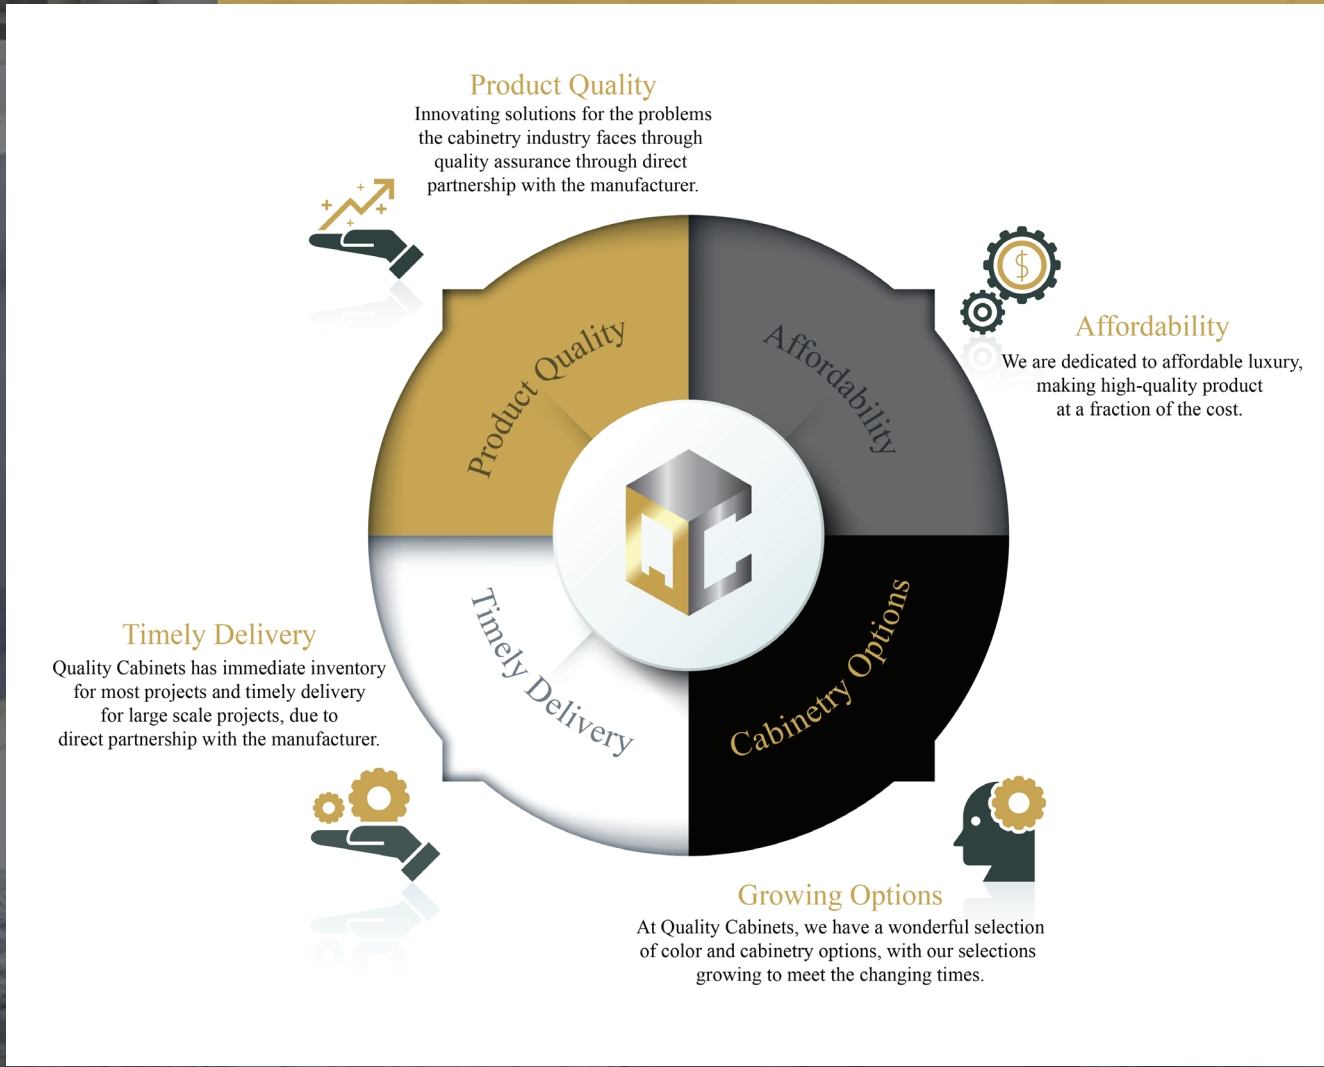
Product Quality
Innovating solutions for the problems the cabinetry industry faces through quality assurance through direct partnership with the manufacturer.

Affordability
We are dedicated to affordable luxury, making high-quality product at a fraction of the cost.

Product Quality

Affordability

QC

Timely Delivery

Cabinetry Options

Timely Delivery
Quality Cabinets has immediate inventory for most projects and timely delivery for large scale projects, due to direct partnership with the manufacturer.

$

Growing Options
At Quality Cabinets, we have a wonderful selection of color and cabinetry options, with our selections growing to meet the changing times.